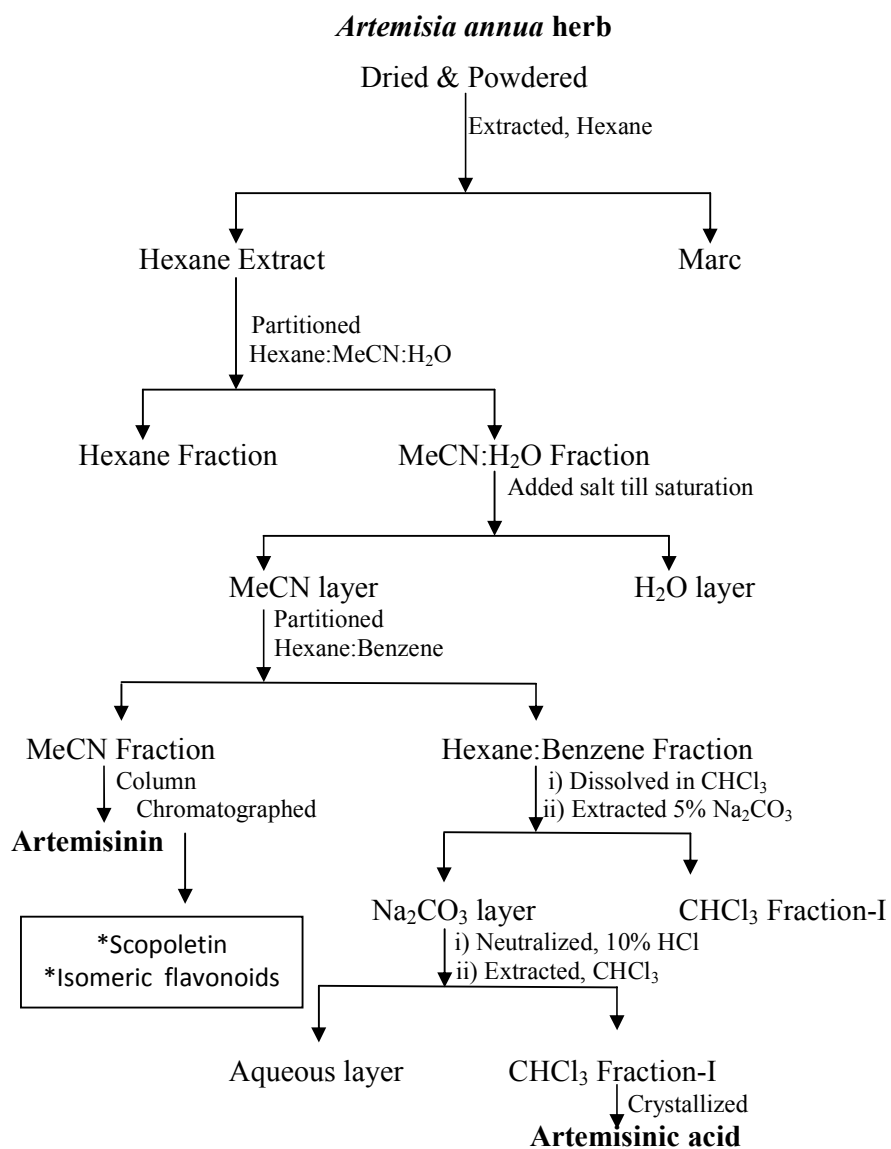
Artemisia annua herb

Dried & Powdered

Extracted, Hexane

Hexane Extract

Marc

Partitioned
Hexane:MeCN:$H_2O$

Hexane Fraction

MeCN:$H_2O$ Fraction

Added salt till saturation

MeCN layer

$H_2O$ layer

Partitioned
Hexane:Benzene

MeCN Fraction

Column
Chromatographed

Artemisinin

*Scopoletin
*Isomeric flavonoids

Hexane:Benzene Fraction

i) Dissolved in $CHCl_3$
ii) Extracted 5% $Na_2CO_3$

$Na_2CO_3$ layer

$CHCl_3$ Fraction-I

i) Neutralized, 10% HCl
ii) Extracted, $CHCl_3$

Aqueous layer

$CHCl_3$ Fraction-I

Crystallized

Artemisinic acid